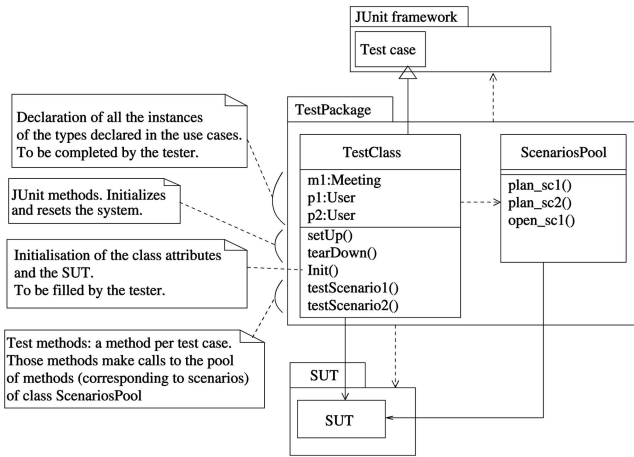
JUnit framework

Test case

TestPackage

Declaration of all the instances of the types declared in the use cases. To be completed by the tester.

JUnit methods. Initializes and resets the system.

Initialisation of the class attributes and the SUT. To be filled by the tester.

Test methods: a method per test case. Those methods make calls to the pool of methods (corresponding to scenarios) of class ScenariosPool

TestClass

m1:Meeting
p1:User
p2:User

setUp()
tearDown()
Init()
testScenario1()
testScenario2()

ScenariosPool

plan_sc1()
plan_sc2()
open_sc1()

SUT

SUT